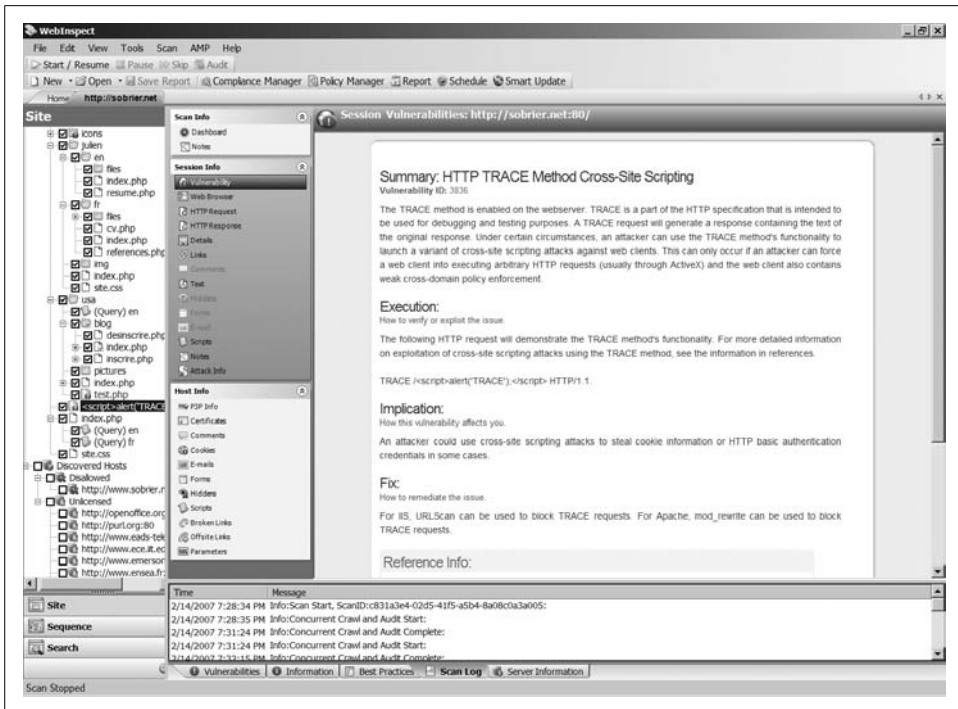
WebInspect

File Edit View Tools Scan AMP Help

Start / Resume Pause Skip Audit

New Open Save Report Compliance Manager Policy Manager Report Schedule Smart Update

Home http://sobrier.net

Site

icons
julien
en
files
index.php
resume.php
fr
files
cv.php
index.php
references.php
img
index.php
site.css
usa
(Query) en
blog
desinscrire.php
index.php
inscrire.php
pictures
index.php
test.php
<script>alert('TRACE
index.php
(Query) en
(Query) fr
site.css
Discovered Hosts
Disallowed
http://www.sobrier.n
Unlicensed
http://openoffice.org
http://purl.org:80
http://www.eads-tel
http://www.ece.fr.ec
http://www.emerson
http://www.ensea.fr

Site
Sequence
Search

Scan Info
Dashboard
Notes

Session Info
Vulnerability
Web Browser
HTTP Request
HTTP Response
Details
Links
Comments
Text
Hiddens
Forms
E-mail
Scripts
Notes
Attack Info

Host Info
P3P Info
Certificates
Comments
Cookies
E-mails
Forms
Hiddens
Scripts
Broken Links
Offsite Links
Parameters

Session Vulnerabilities: http://sobrier.net:80/

Summary: HTTP TRACE Method Cross-Site Scripting
Vulnerability ID: 3836

The TRACE method is enabled on the webserver. TRACE is a part of the HTTP specification that is intended to be used for debugging and testing purposes. A TRACE request will generate a response containing the text of the original response. Under certain circumstances, an attacker can use the TRACE method's functionality to launch a variant of cross-site scripting attacks against web clients. This can only occur if an attacker can force a web client into executing arbitrary HTTP requests (usually through ActiveX) and the web client also contains weak cross-domain policy enforcement.

Execution:
How to verify or exploit the issue.

The following HTTP request will demonstrate the TRACE method's functionality. For more detailed information on exploitation of cross-site scripting attacks using the TRACE method, see the information in references.

TRACE /<script>alert('TRACE');</script> HTTP/1.1.

Implication:
How this vulnerability affects you.

An attacker could use cross-site scripting attacks to steal cookie information or HTTP basic authentication credentials in some cases.

Fix:
How to remediate the issue.

For IIS, URLScan can be used to block TRACE requests. For Apache, mod_rewrite can be used to block TRACE requests.

Reference Info:

| Time | Message |
|---|---|
| 2/14/2007 7:28:34 PM | Info:Scan Start, ScanID:c831a3e4-02d5-41f5-a5b4-8a08c0a3a005: |
| 2/14/2007 7:28:35 PM | Info:Concurrent Crawl and Audit Start: |
| 2/14/2007 7:31:24 PM | Info:Concurrent Crawl and Audit Complete: |
| 2/14/2007 7:31:24 PM | Info:Concurrent Crawl and Audit Start: |
| 2/14/2007 7:32:15 PM | Info:Concurrent Crawl and Audit Complete: |

Vulnerabilities Information Best Practices Scan Log Server Information

Scan Stopped